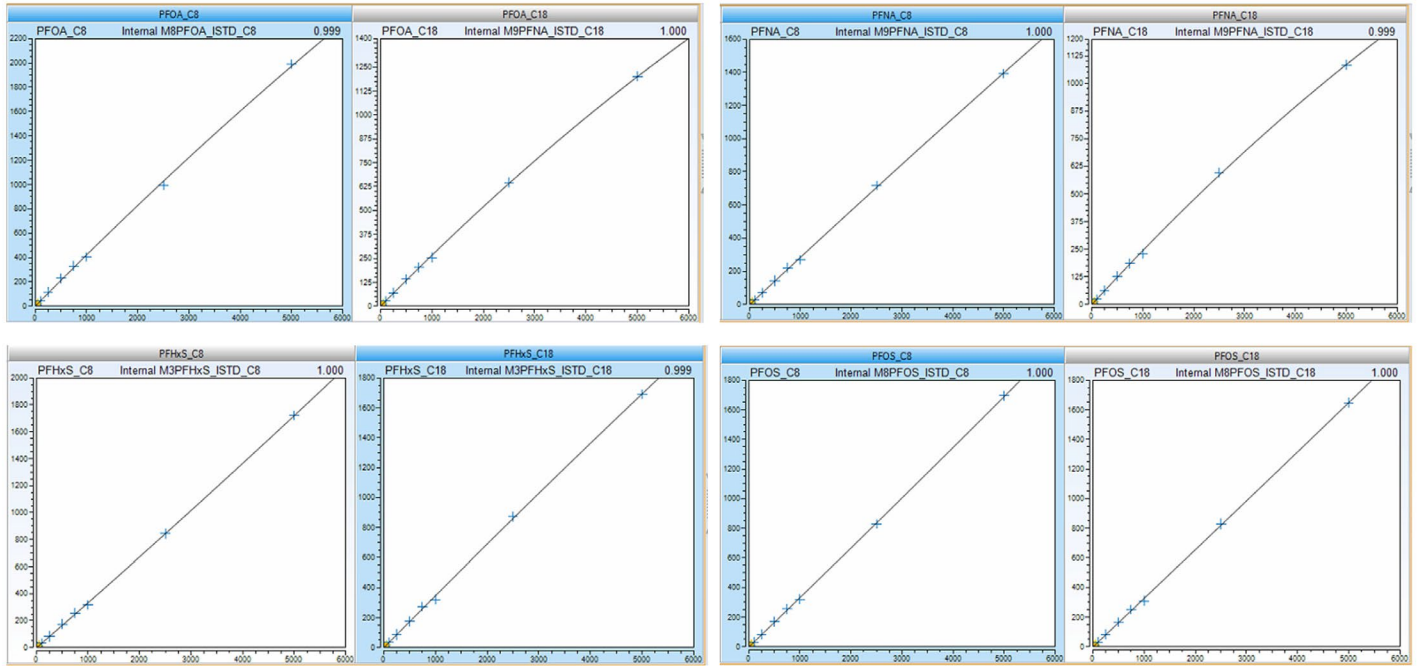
PFOA_C8
PFOA_C8 Internal M8PFOA_ISTD_C8 0.999
2200 2000 1800 1600 1400 1200 1000 800 600 400 200 0
0 1000 2000 3000 4000 5000 6000

PFOA_C18
PFOA_C18 Internal M9PFNA_ISTD_C18 1.000
1400 1250 1125 1000 875 750 625 500 375 250 125 0
0 1000 2000 3000 4000 5000 6000

PFNA_C8
PFNA_C8 Internal M9PFNA_ISTD_C8 1.000
1600 1400 1200 1000 800 600 400 200 0
0 1000 2000 3000 4000 5000 6000

PFNA_C18
PFNA_C18 Internal M9PFNA_ISTD_C18 0.999
1200 1125 1000 875 750 625 500 375 250 125 0
0 1000 2000 3000 4000 5000 6000

PFHxS_C8
PFHxS_C8 Internal M3PFHxS_ISTD_C8 1.000
2000 1800 1600 1400 1200 1000 800 600 400 200 0
0 1000 2000 3000 4000 5000 6000

PFHxS_C18
PFHxS_C18 Internal M3PFHxS_ISTD_C18 0.999
1800 1600 1400 1200 1000 800 600 400 200 0
0 1000 2000 3000 4000 5000 6000

PFOS_C8
PFOS_C8 Internal M8PFOS_ISTD_C8 1.000
1800 1600 1400 1200 1000 800 600 400 200 0
0 1000 2000 3000 4000 5000 6000

PFOS_C18
PFOS_C18 Internal M8PFOS_ISTD_C18 1.000
1800 1600 1400 1200 1000 800 600 400 200 0
0 1000 2000 3000 4000 5000 6000